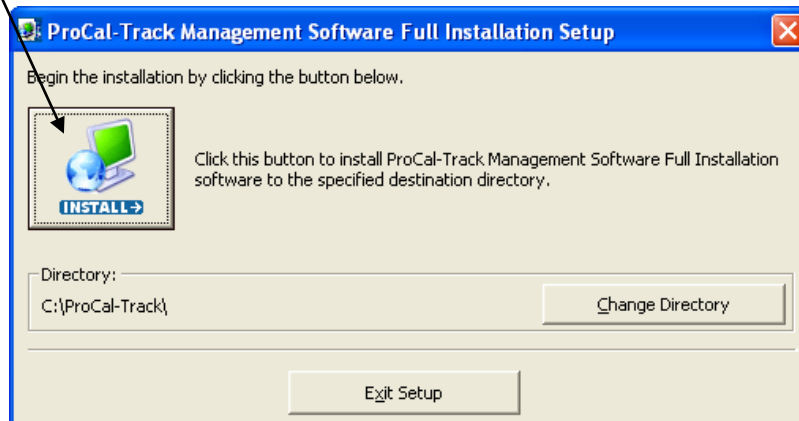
ProCal-Track Management Software Full Installation Setup

Begin the installation by clicking the button below.

INSTALL

Click this button to install ProCal-Track Management Software Full Installation software to the specified destination directory.

Directory:

C:\ProCal-Track\

Change Directory

Exit Setup